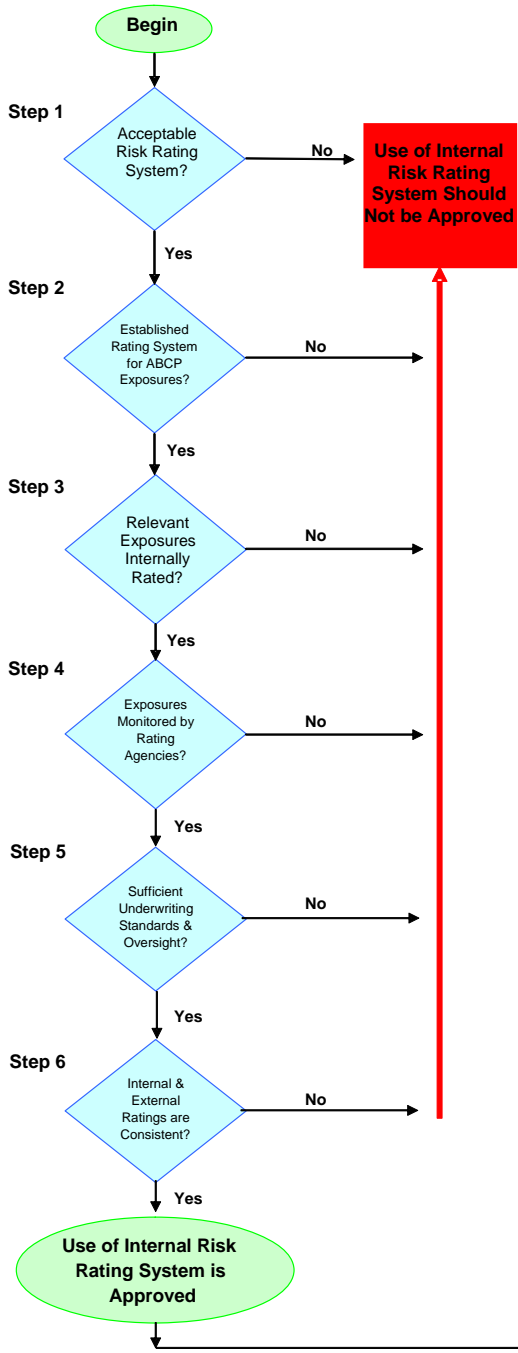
Begin

Step 1

Acceptable Risk Rating System?

No

Use of Internal Risk Rating System Should Not be Approved

Yes

Step 2

Established Rating System for ABCP Exposures?

No

Yes

Step 3

Relevant Exposures Internally Rated?

No

Yes

Step 4

Exposures Monitored by Rating Agencies?

No

Yes

Step 5

Sufficient Underwriting Standards & Oversight?

No

Yes

Step 6

Internal & External Ratings are Consistent?

No

Yes

Use of Internal Risk Rating System is Approved